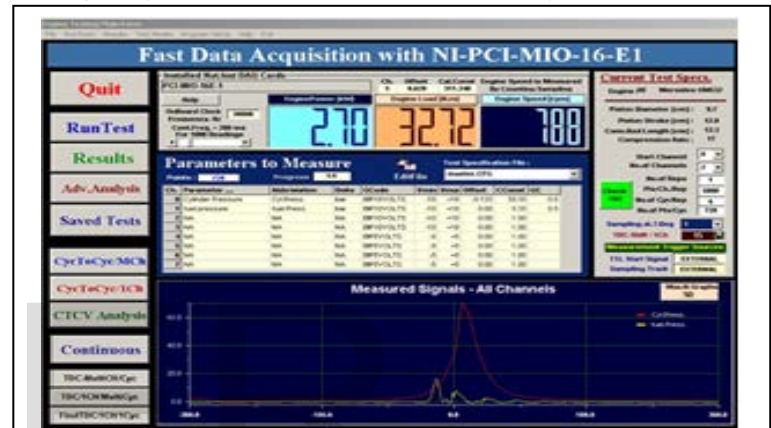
Fast Data Acquisition with NI-PCI-MIO-16-E1

Quit

RunTest

Results

Adv.Analysis

Saved Tests

CycToCyc/MCh

CycToCyc/1Ch

CTCV Analysis

Continuous

TDC/MultiCh/Cyc

TDC/1Ch/MultiCyc

FindTDC/1Ch/1Cyc

Installed National DAQ Cards

Help

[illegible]

2.70

32.72

788

Parameters to Measure

Edit file

Test Specification File :

Current Test Specs.

Measured Signals - All Channels

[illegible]